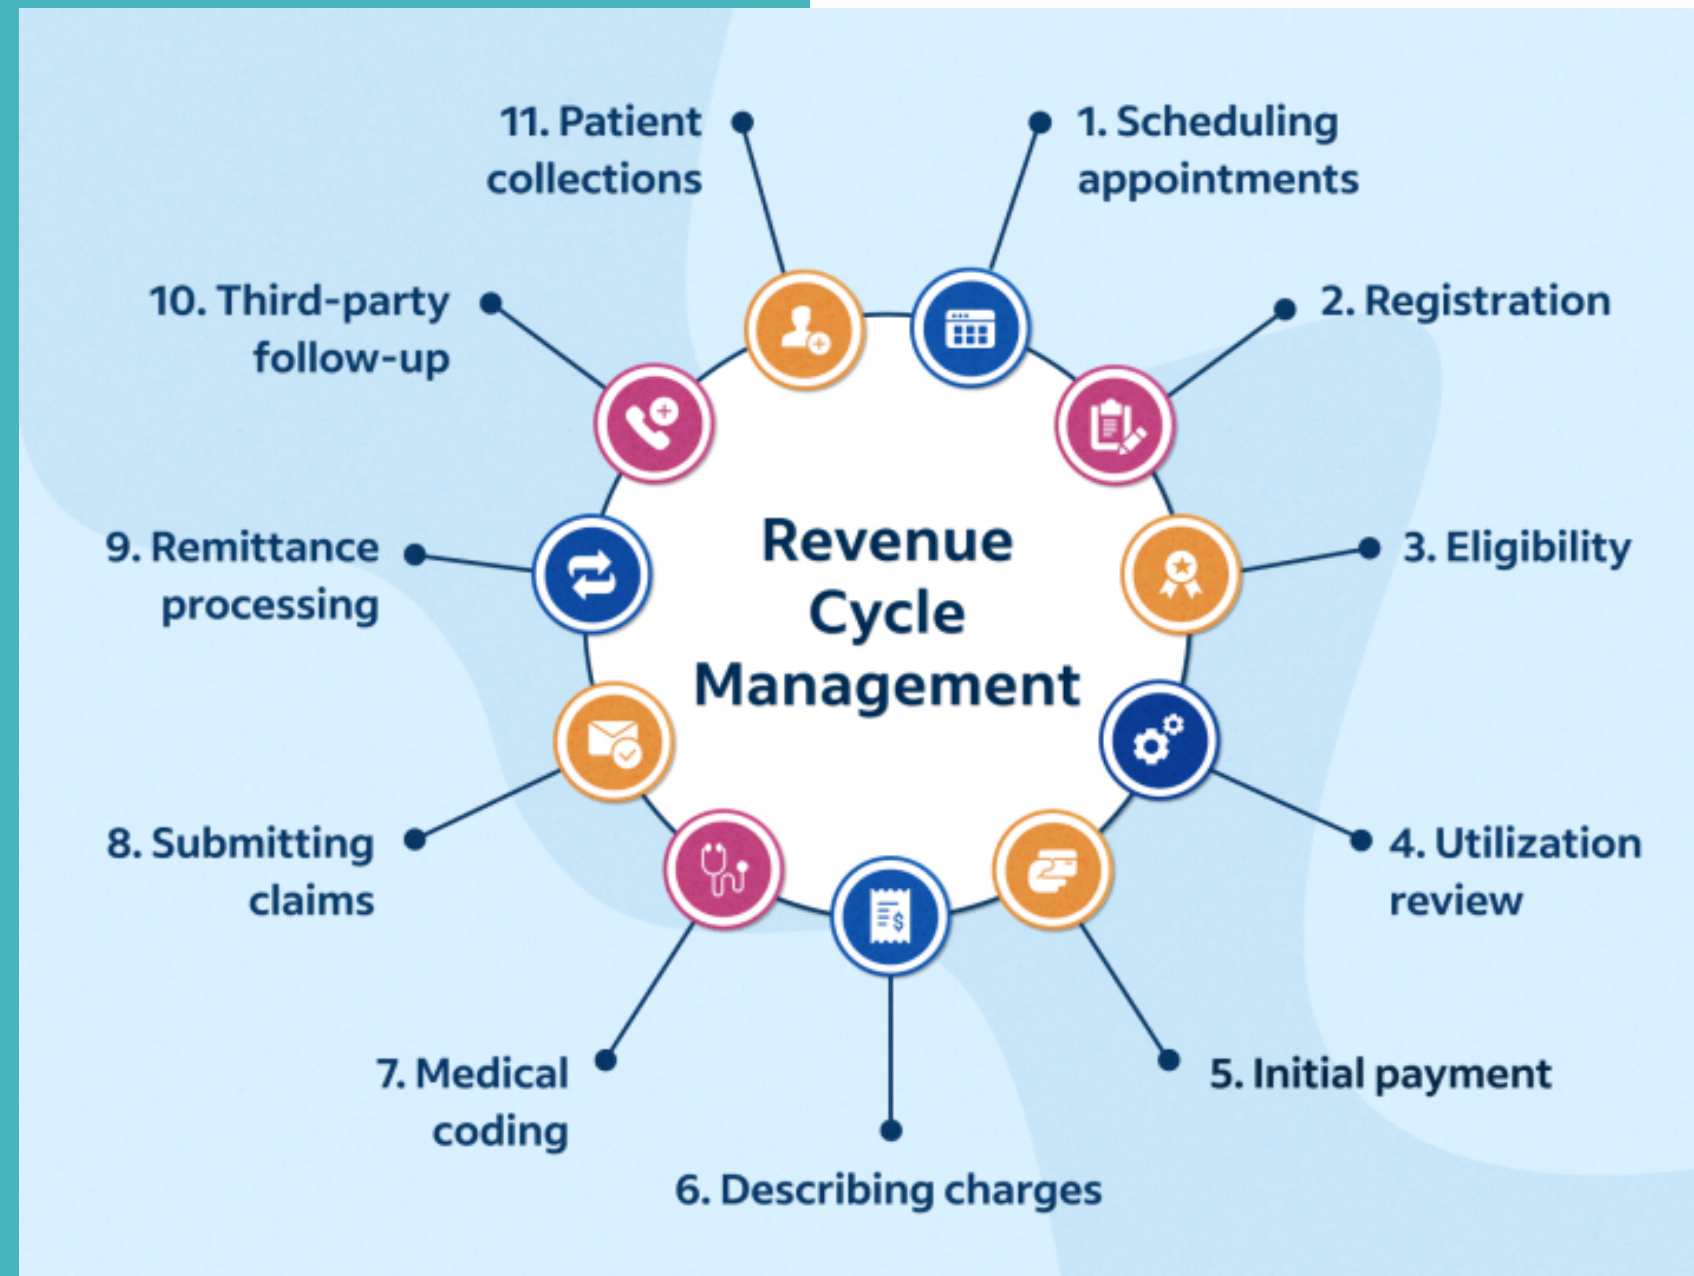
Revenue Cycle Management

1. Scheduling appointments

2. Registration

3. Eligibility

4. Utilization review

5. Initial payment

6. Describing charges

7. Medical coding

8. Submitting claims

9. Remittance processing

10. Third-party follow-up

11. Patient collections